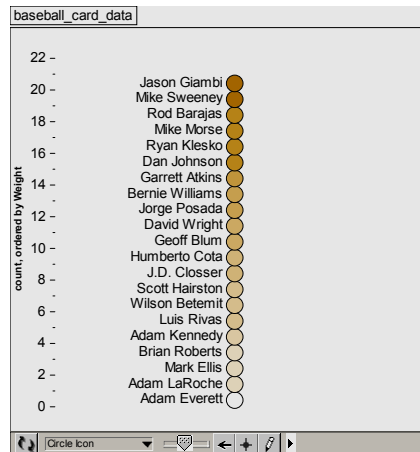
baseball_card_data

22
20
18
16
14
12
10
8
6
4
2
0

count, ordered by Weight

Jason Giambi
Mike Sweeney
Rod Barajas
Mike Morse
Ryan Klesko
Dan Johnson
Garrett Atkins
Bernie Williams
Jorge Posada
David Wright
Geoff Blum
Humberto Cota
J.D. Closser
Scott Hairston
Wilson Betemit
Luis Rivas
Adam Kennedy
Brian Roberts
Mark Ellis
Adam LaRoche
Adam Everett

Circle Icon